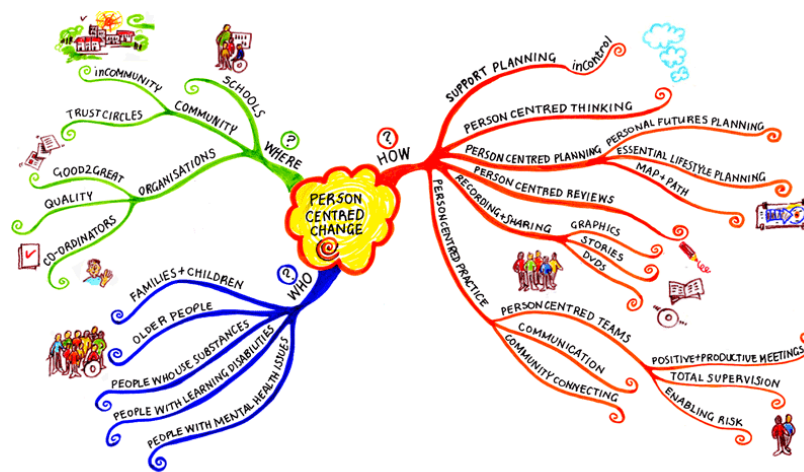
PERSON CENTRED CHANGE

WHERE
SCHOOLS
COMMUNITY
inCOMMUNITY
TRUSTCIRCLES
ORGANISATIONS
GOOD2GREAT
QUALITY
CO-ORDINATORS

WHO
FAMILIES + CHILDREN
OLDER PEOPLE
PEOPLE WHO USE SUBSTANCES
PEOPLE WITH LEARNING DISABILITIES
PEOPLE WITH MENTAL HEALTH ISSUES

HOW
SUPPORT PLANNING
inControl
PERSON CENTRED THINKING
PERSON CENTRED PLANNING
PERSONAL FUTURES PLANNING
ESSENTIAL LIFESTYLE PLANNING
MAP + PATH
PERSON CENTRED REVIEWS
RECORDING + SHARING
GRAPHICS
STORIES
DVDS
PERSON CENTRED PRACTICE
PERSON CENTRED TEAMS
POSITIVE + PRODUCTIVE MEETINGS
TOTAL SUPERVISION
ENABLING RISK
COMMUNICATION
COMMUNITY CONNECTING